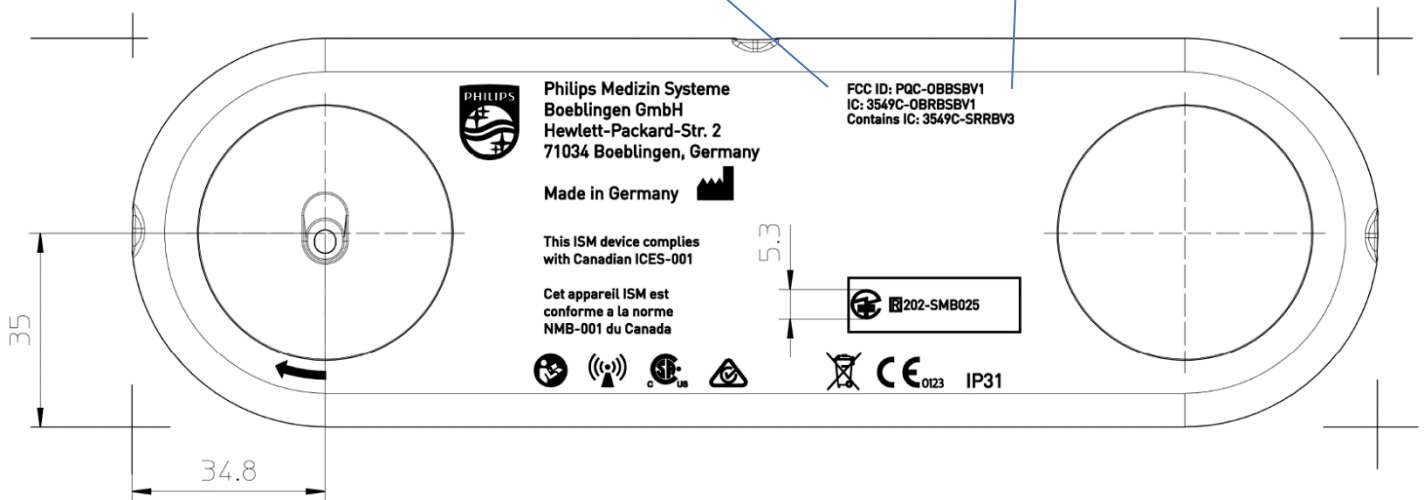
PHILIPS

Philips Medizin Systeme
Boeblingen GmbH
Hewlett-Packard-Str. 2
71034 Boeblingen, Germany

Made in Germany

FCC ID: PQC-OBBSBV1
IC: 3549C-OBRBSBV1
Contains IC: 3549C-SRRBV3

This ISM device complies with Canadian ICES-001

Cet appareil ISM est conforme a la norme NMB-001 du Canada

5.3

R 202-SMB025

35

c us

CE 0123 IP31

34.8